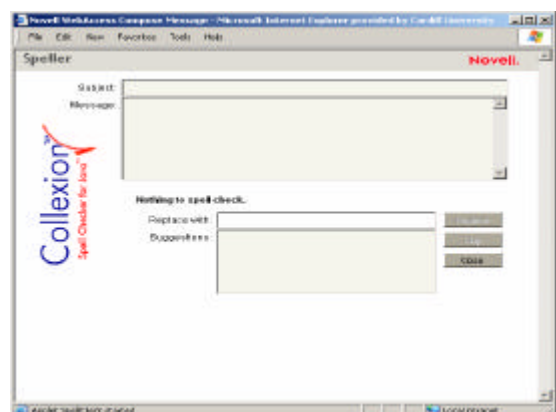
Novell WebAccess Compose Message - Microsoft Internet Explorer provided by Cardiff University

File Edit View Favorites Tools Help

Speller

Novell.

Subject:

Message:

Collexion™

Spell Checker for Java™

Nothing to spell-check.

Replace with:

Suggestions:

Replace

Skip

Close

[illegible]

Local intranet